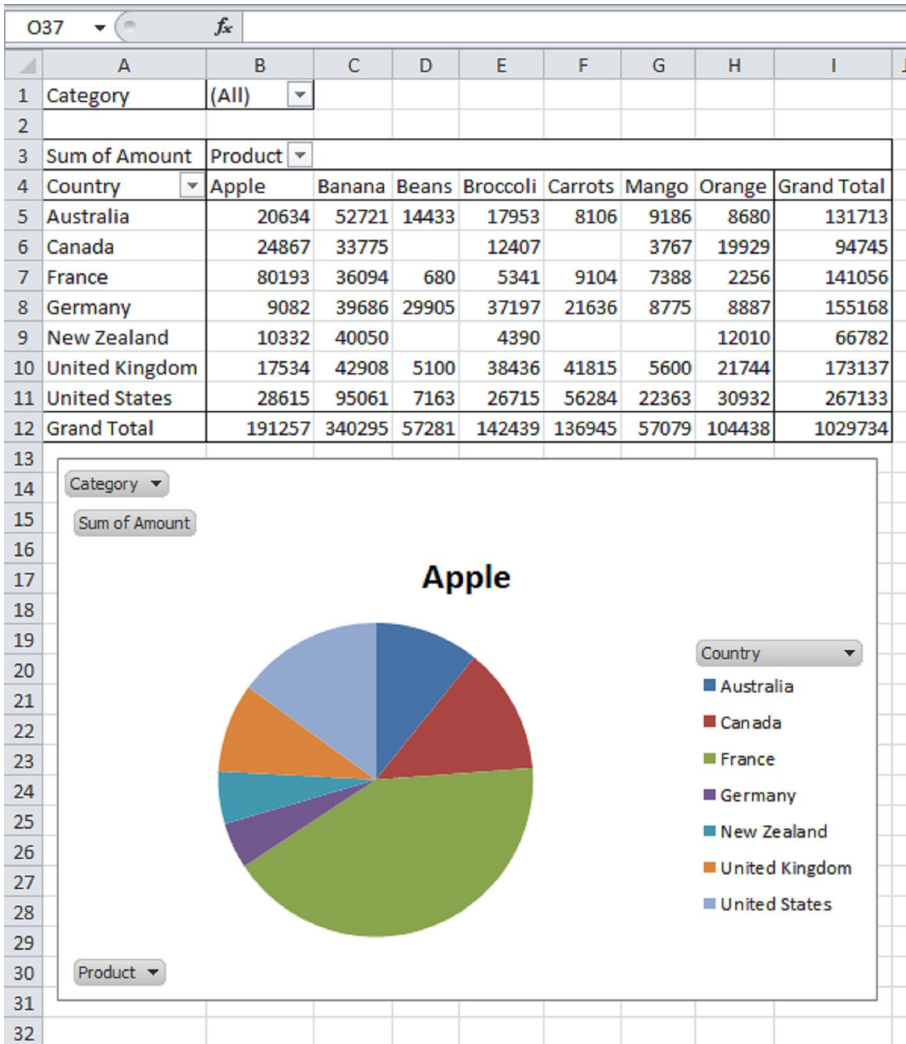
O37 $f_x$

| | A | B | C | D | E | F | G | H | I |
|---|---|---|---|---|---|---|---|---|---|
| 1 | Category | (All) | | | | | | | |
| 2 | | | | | | | | | |
| 3 | Sum of Amount | Product | | | | | | | |
| 4 | Country | Apple | Banana | Beans | Broccoli | Carrots | Mango | Orange | Grand Total |
| 5 | Australia | 20634 | 52721 | 14433 | 17953 | 8106 | 9186 | 8680 | 131713 |
| 6 | Canada | 24867 | 33775 | | 12407 | | 3767 | 19929 | 94745 |
| 7 | France | 80193 | 36094 | 680 | 5341 | 9104 | 7388 | 2256 | 141056 |
| 8 | Germany | 9082 | 39686 | 29905 | 37197 | 21636 | 8775 | 8887 | 155168 |
| 9 | New Zealand | 10332 | 40050 | | 4390 | | | 12010 | 66782 |
| 10 | United Kingdom | 17534 | 42908 | 5100 | 38436 | 41815 | 5600 | 21744 | 173137 |
| 11 | United States | 28615 | 95061 | 7163 | 26715 | 56284 | 22363 | 30932 | 267133 |
| 12 | Grand Total | 191257 | 340295 | 57281 | 142439 | 136945 | 57079 | 104438 | 1029734 |

13 14 15 16 17 18 19 20 21 22 23 24 25 26 27 28 29 30 31 32

Category
Sum of Amount
Apple
Country
Australia
Canada
France
Germany
New Zealand
United Kingdom
United States
Product